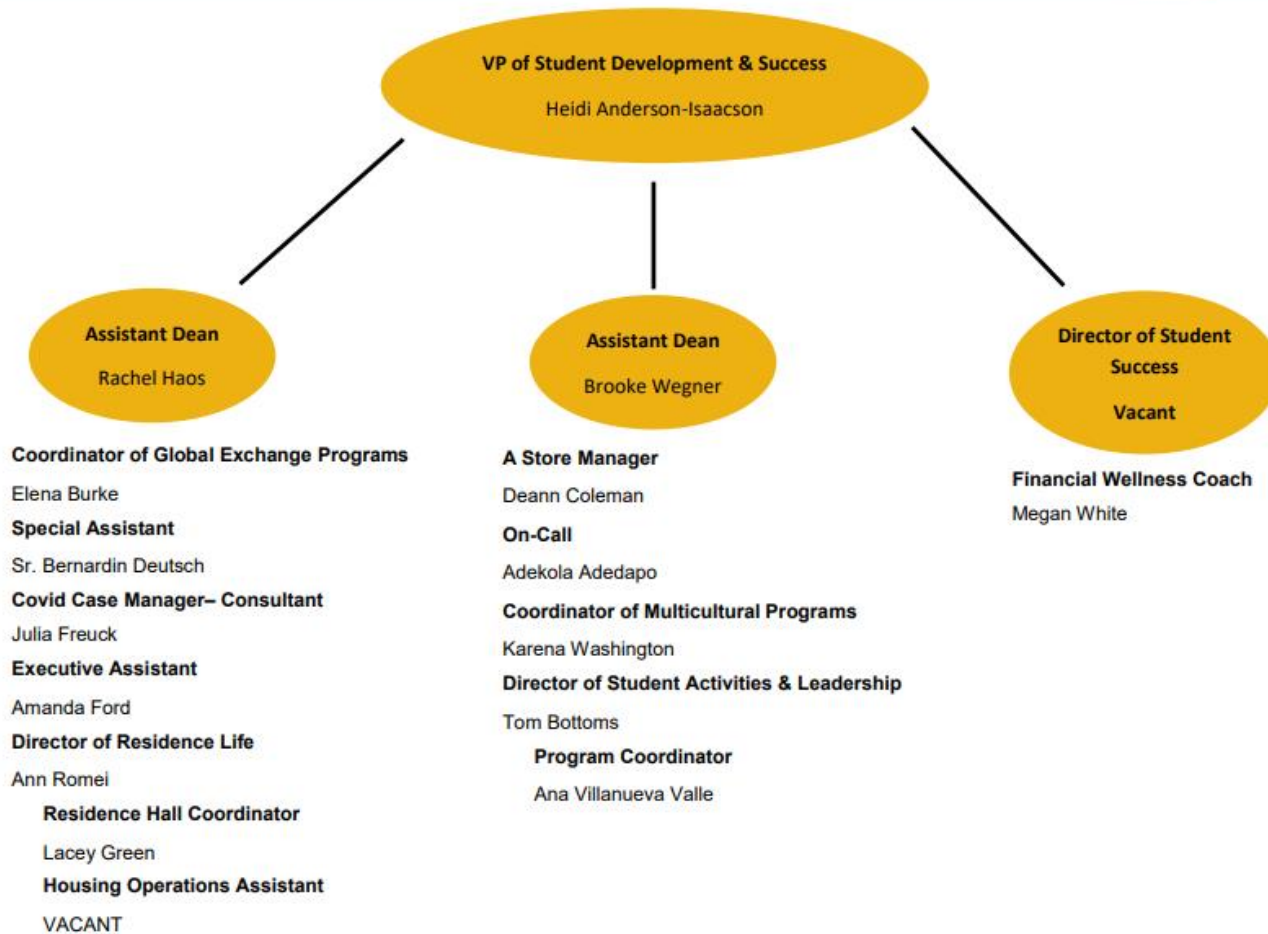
VP of Student Development & Success

Heidi Anderson-Isaacson

Assistant Dean

Rachel Haos

Coordinator of Global Exchange Programs

Elena Burke

Special Assistant

Sr. Bernardin Deutsch

Covid Case Manager– Consultant

Julia Freuck

Executive Assistant

Amanda Ford

Director of Residence Life

Ann Romei

Residence Hall Coordinator

Lacey Green

Housing Operations Assistant

VACANT

Assistant Dean

Brooke Wegner

A Store Manager

Deann Coleman

On-Call

Adekola Adedapo

Coordinator of Multicultural Programs

Karena Washington

Director of Student Activities & Leadership

Tom Bottoms

Program Coordinator

Ana Villanueva Valle

Director of Student Success

Vacant

Financial Wellness Coach

Megan White